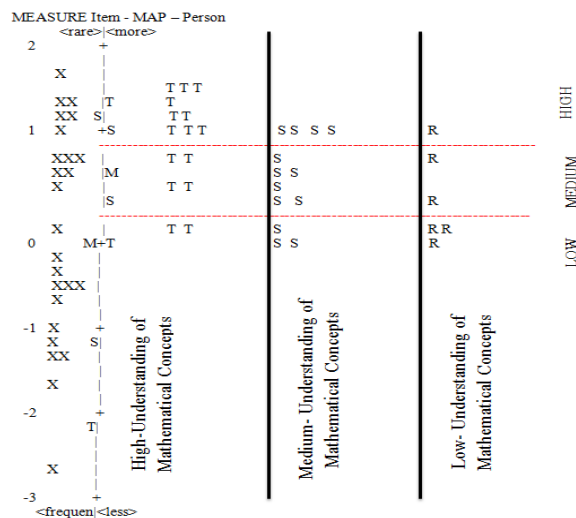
MEASURE Item - MAP – Person
<rare>|<more>

2 +

X

T T T

XX |T T

XX S| T T

1 X +S T T T S S S S R

HIGH

XXX | T T S R

XX |M S S

X | T T S S

|S S S R

MEDIUM

X | T T S R R

0 M+T S S R

LOW

X

X

XXX

X

-1 X +

X S|

XX

X

-2 +

T|

X

-3 +

<frequen|<less>

High-Understanding of Mathematical Concepts

Medium- Understanding of Mathematical Concepts

Low- Understanding of Mathematical Concepts